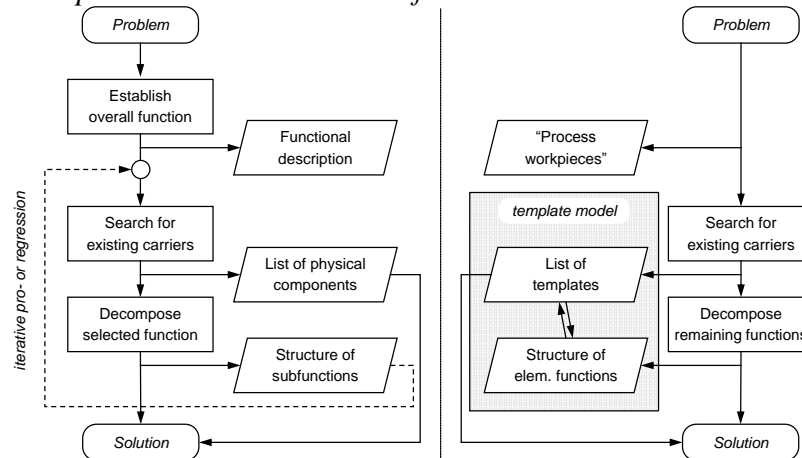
Problem

Establish overall function

Functional description

iterative pro- or regression

Search for existing carriers

List of physical components

Decompose selected function

Structure of subfunctions

Solution

Problem

"Process workpieces"

template model

Search for existing carriers

List of templates

Decompose remaining functions

Structure of elem. functions

Solution